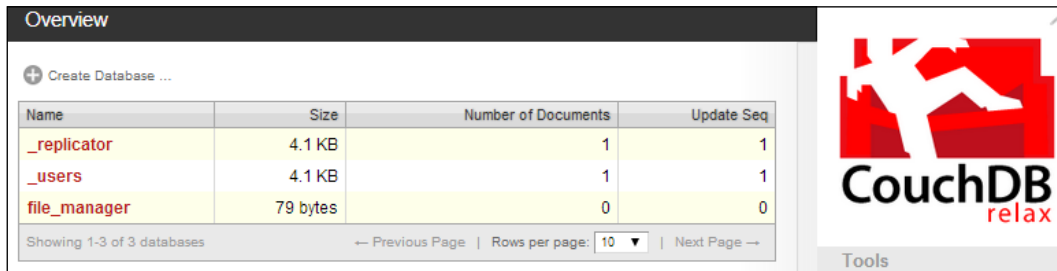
Overview

Create Database ...

| Name | Size | Number of Documents | Update Seq |
|---|---|---|---|
| _replicator | 4.1 KB | 1 | 1 |
| _users | 4.1 KB | 1 | 1 |
| file_manager | 79 bytes | 0 | 0 |

Showing 1-3 of 3 databases ← Previous Page | Rows per page: 10 | Next Page →

CouchDB relax

Tools